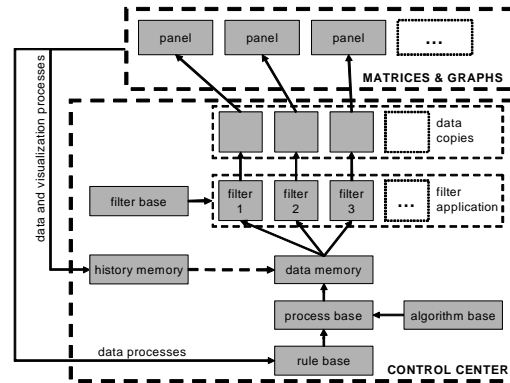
panel
panel
panel
...
MATRICES & GRAPHS
data and visualization processes
data copies
filter base
filter 1
filter 2
filter 3
...
filter application
history memory
data memory
process base
algorithm base
data processes
rule base
CONTROL CENTER